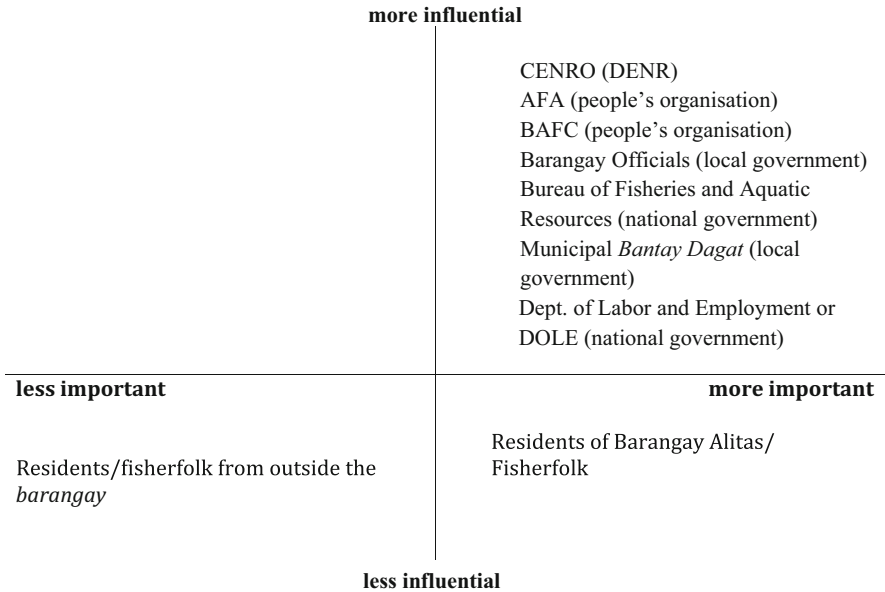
more influential

CENRO (DENR)
AFA (people's organisation)
BAFC (people's organisation)
Barangay Officials (local government)
Bureau of Fisheries and Aquatic Resources (national government)
Municipal *Bantay Dagat* (local government)
Dept. of Labor and Employment or DOLE (national government)

less important

more important

Residents/fisherfolk from outside the *barangay*

Residents of Barangay Alitas/ Fisherfolk

less influential